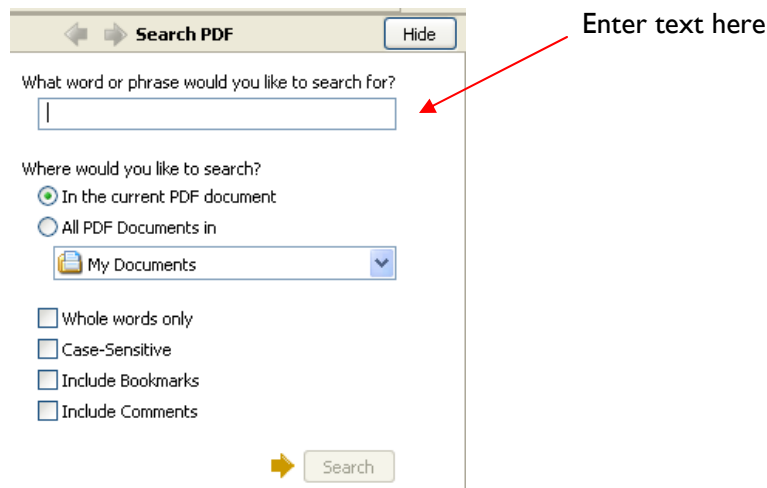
Search PDF

Hide

Enter text here

What word or phrase would you like to search for?

Where would you like to search?

In the current PDF document

All PDF Documents in

My Documents

Whole words only

Case-Sensitive

Include Bookmarks

Include Comments

Search